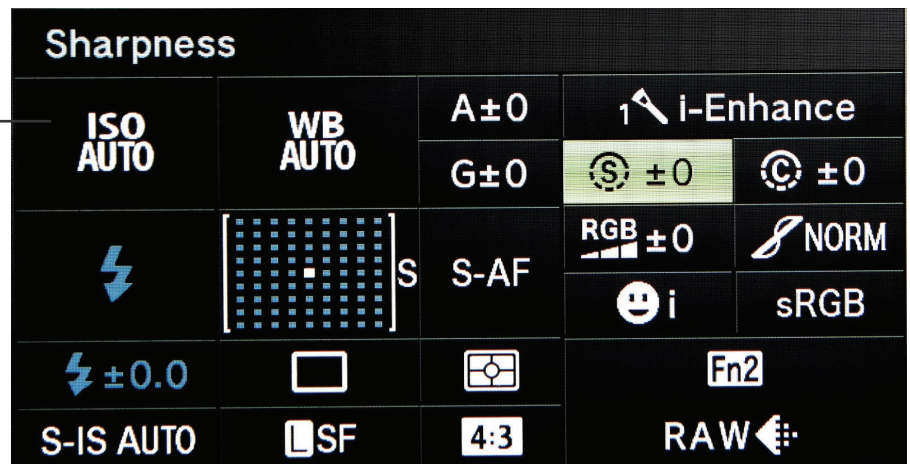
Sharpness

| ISO AUTO | WB AUTO | A±0 | 1 i-Enhance | |
|---|---|---|---|---|
| | | G±0 | S ±0 | C ±0 |
| | S | S-AF | RGB ±0 | NORM |
| | | | i | sRGB |
| ±0.0 | | | Fn2 | |
| S-IS AUTO | L SF | 4:3 | RAW | |